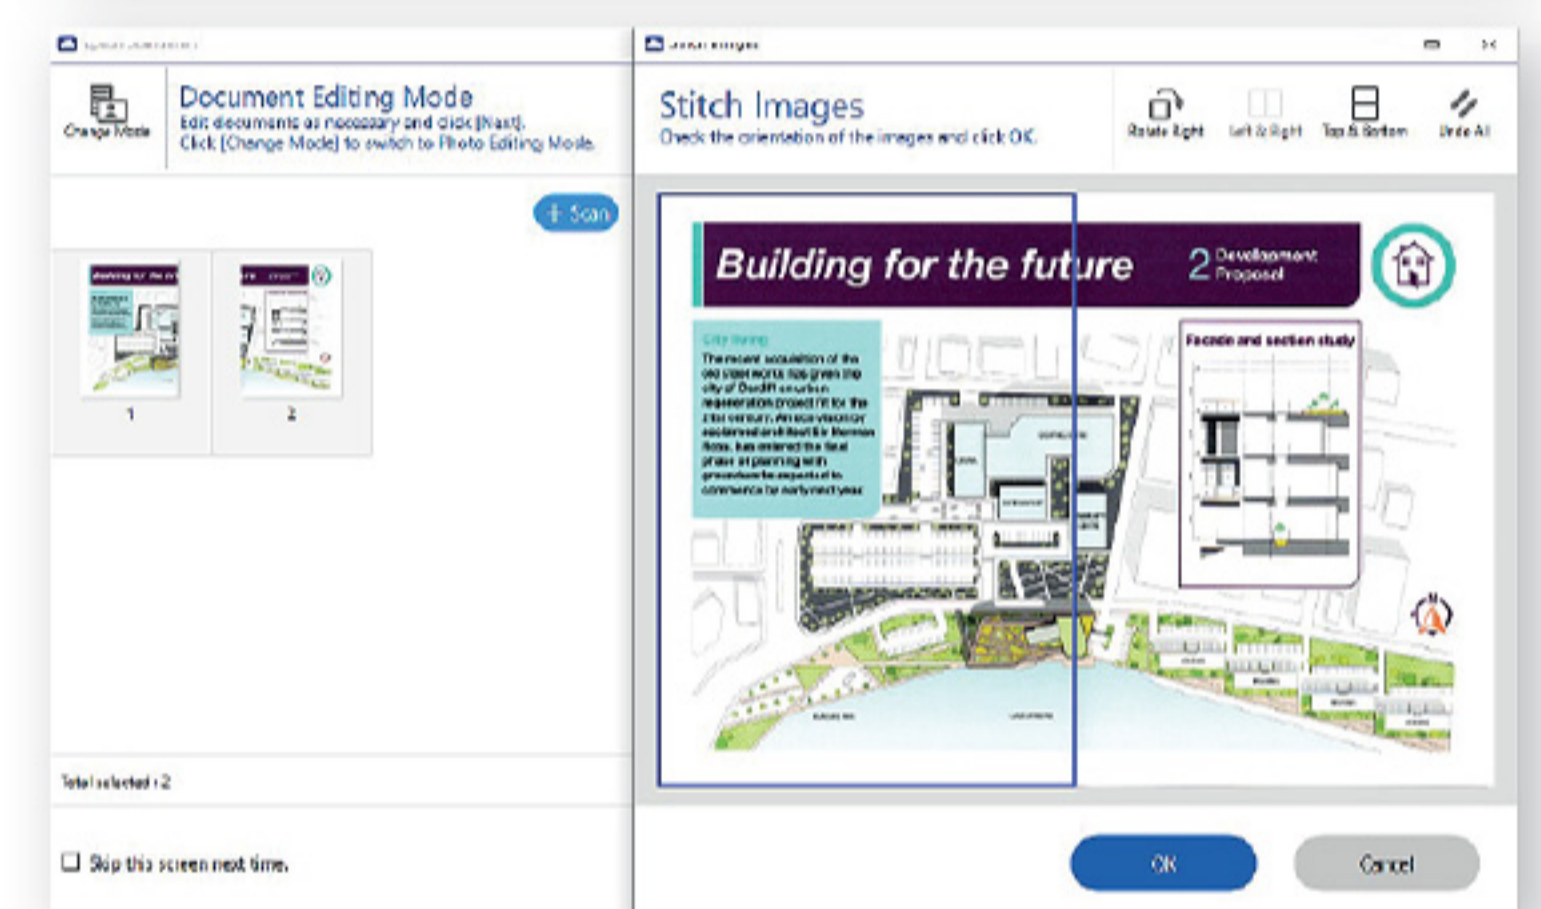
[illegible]

Change Mode

Document Editing Mode
Edit documents as necessary and click [Next].
Click [Change Mode] to switch to Photo Editing Mode.

+ Scan

1

2

Total selected : 2

Skip this screen next time.

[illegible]

Stitch Images
Check the orientation of the images and click OK.

Rotate Right

Left & Right

Top & Bottom

Undo All

Building for the future

2 Development Proposal

City living

The recent acquisition of the old steel works has given the city of Cardiff an urban regeneration project fit for the 21st century. An ambitious and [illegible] has entered the final phase of planning with groundwork expected to commence by early next year.

Facade and section study

OK

Cancel